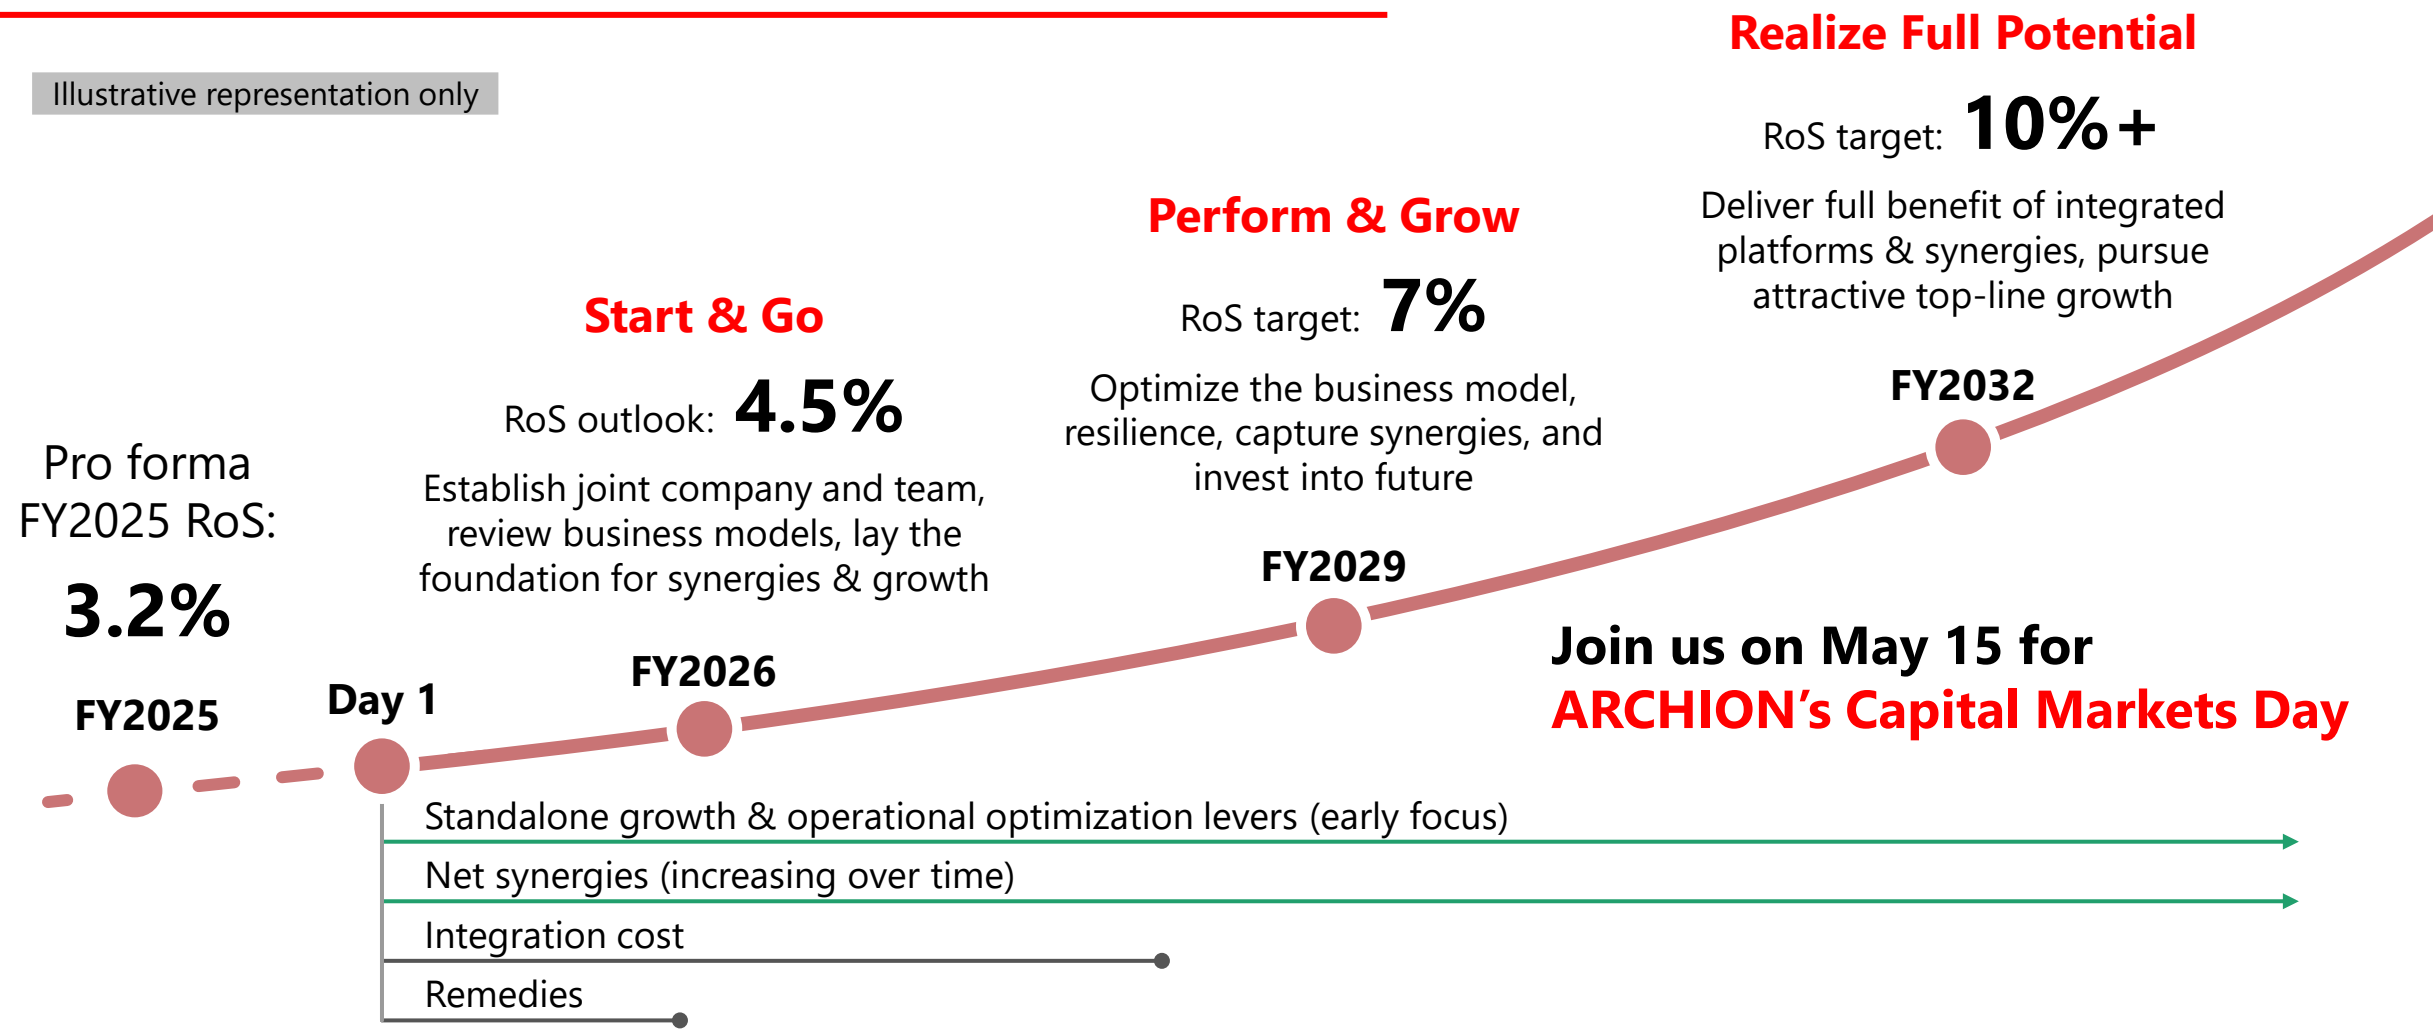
Illustrative representation only

Pro forma FY2025 RoS:

3.2%

FY2025

Day 1

Start & Go

RoS outlook: 4.5%

Establish joint company and team, review business models, lay the foundation for synergies & growth

FY2026

Perform & Grow

RoS target: 7%

Optimize the business model, resilience, capture synergies, and invest into future

FY2029

Realize Full Potential

RoS target: 10%+

Deliver full benefit of integrated platforms & synergies, pursue attractive top-line growth

FY2032

Join us on May 15 for ARCHION's Capital Markets Day

Standalone growth & operational optimization levers (early focus)

Net synergies (increasing over time)

Integration cost

Remedies